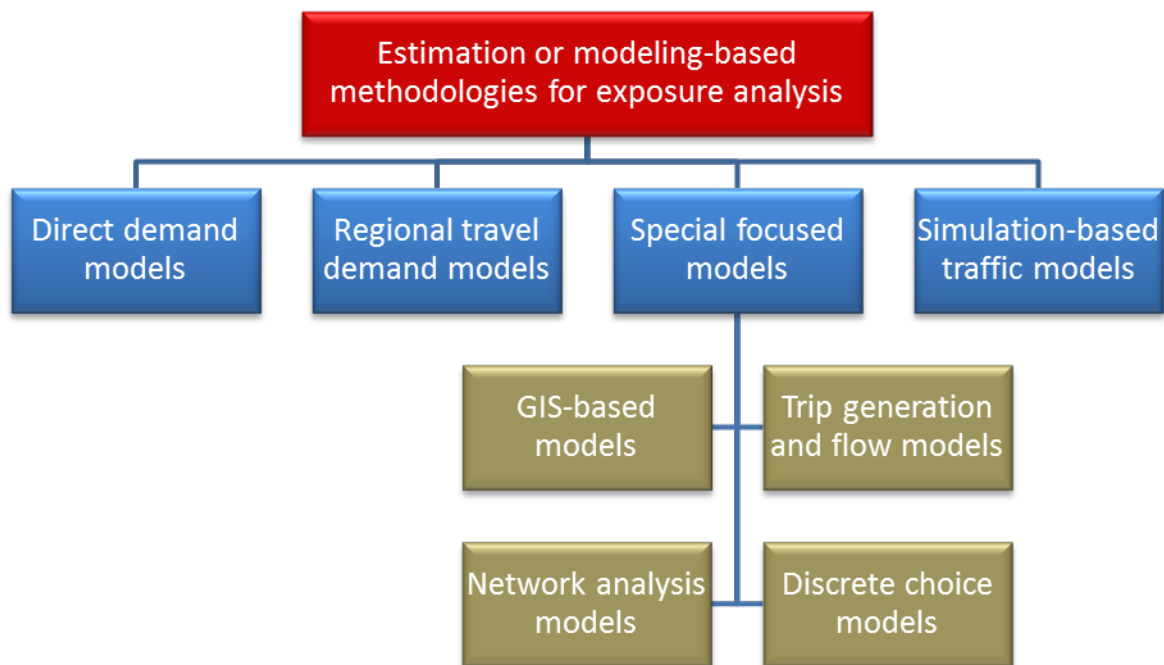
Estimation or modeling-based methodologies for exposure analysis

Direct demand models

Regional travel demand models

Special focused models

Simulation-based traffic models

GIS-based models

Trip generation and flow models

Network analysis models

Discrete choice models